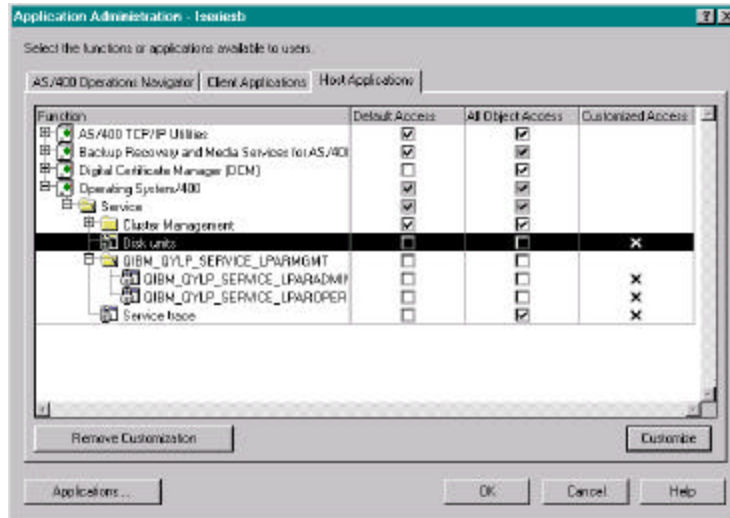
Application Administration - Iseriesb

Select the functions or applications available to users.

AS/400 Operations Navigator | Client Applications | Host Applications

| Function | Default Access | All Object Access | Customized Access |
|---|---|---|---|
| AS/400 TCP/IP Utilities | ☑ | ☑ | |
| Backup Recovery and Media Services for AS/40 | ☑ | ☑ | |
| Digital Certificate Manager (DCM) | ☐ | ☑ | |
| Operating System/400 | ☑ | ☑ | |
| Service | ☑ | ☑ | |
| Cluster Management | ☑ | ☑ | |
| Disk units | ☐ | ☐ | × |
| QIBM_QYLP_SERVICE_LPARMGMT | ☐ | ☐ | |
| QIBM_QYLP_SERVICE_LPARADMI | ☐ | ☐ | × |
| QIBM_QYLP_SERVICE_LPAROPER | ☐ | ☐ | × |
| Service trace | ☐ | ☑ | × |

Remove Customization

Customize

Applications...

OK

Cancel

Help